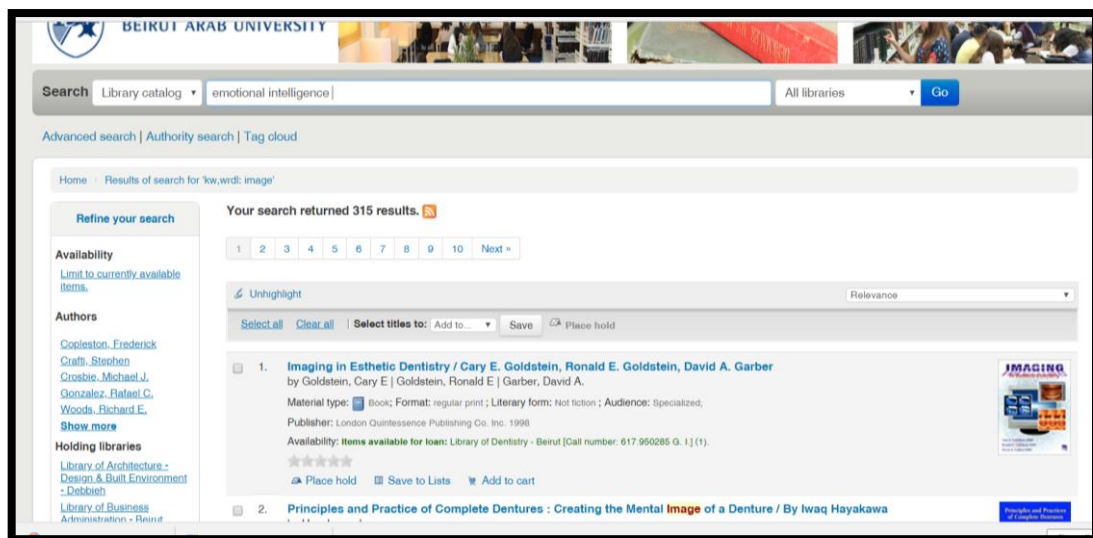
BEIRUT ARAB UNIVERSITY

Search Library catalog emotional intelligence All libraries Go

Advanced search | Authority search | Tag cloud

Home › Results of search for 'kw,wrdl: image'

Refine your search

Availability

Limit to currently available items.

Authors

Copleston, Frederick
Crafti, Stephen
Crosbie, Michael J.
Gonzalez, Rafael C.
Woods, Richard E.
Show more

Holding libraries

Library of Architecture - Design & Built Environment - Debbieh
Library of Business Administration - Beirut

Your search returned 315 results.

1 2 3 4 5 6 7 8 9 10 Next »

Unhighlight

Relevance

Select all Clear all | Select titles to: Add to... Save Place hold

1. Imaging in Esthetic Dentistry / Cary E. Goldstein, Ronald E. Goldstein, David A. Garber
by Goldstein, Cary E | Goldstein, Ronald E | Garber, David A.
Material type: Book; Format: regular print ; Literary form: Not fiction ; Audience: Specialized;
Publisher: London Quintessence Publishing Co. Inc. 1998
Availability: Items available for loan: Library of Dentistry - Beirut [Call number: 617.950285 G. I.] (1).
Place hold Save to Lists Add to cart

IMAGING

2. Principles and Practice of Complete Dentures : Creating the Mental Image of a Denture / By Iwaq Hayakawa

Principles and Practice of Complete Dentures